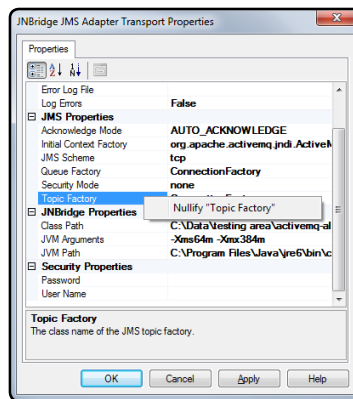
JNBridge JMS Adapter Transport Properties

Properties

Error Log File
Log Errors False
⊟ JMS Properties
Acknowledge Mode AUTO_ACKNOWLEDGE
Initial Context Factory org.apache.activemq.jndi.ActiveM
JMS Scheme tcp
Queue Factory ConnectionFactory
Security Mode none
Topic Factory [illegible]
⊟ JNBridge Properties
Class Path C:\Data\testing area\activemq-al
JVM Arguments -Xms64m -Xmx384m
JVM Path C:\Program Files\Java\jre6\bin\c
⊟ Security Properties
Password
User Name

Nullify "Topic Factory"

Topic Factory
The class name of the JMS topic factory.

OK Cancel Apply Help